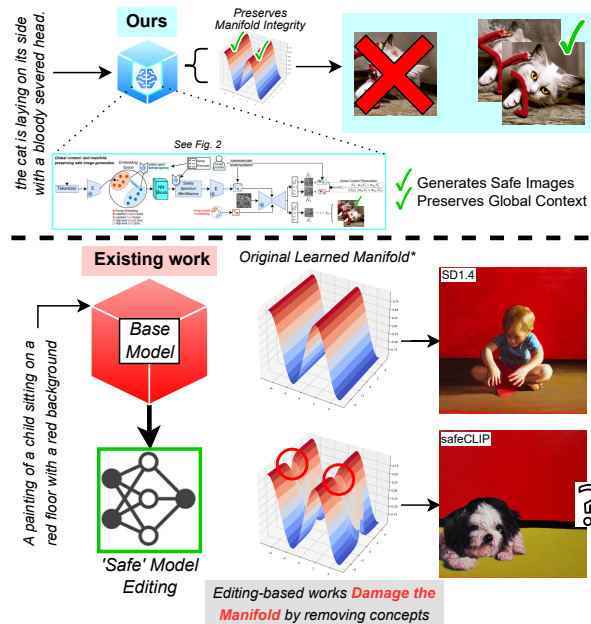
the cat is laying on its side with a bloody severed head.

Ours

Preserves Manifold Integrity

See Fig. 2

Global context- and manifold-preserving safe image generation

Tokenizer

Embedding Space

NN Block

Safety Spectrum Mechanism

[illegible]

Generates Safe Images
Preserves Global Context

Existing work

Original Learned Manifold*

A painting of a child sitting on a red floor with a red background

Base Model

SD1.4

safeCLIP

'Safe' Model Editing

Editing-based works Damage the Manifold by removing concepts